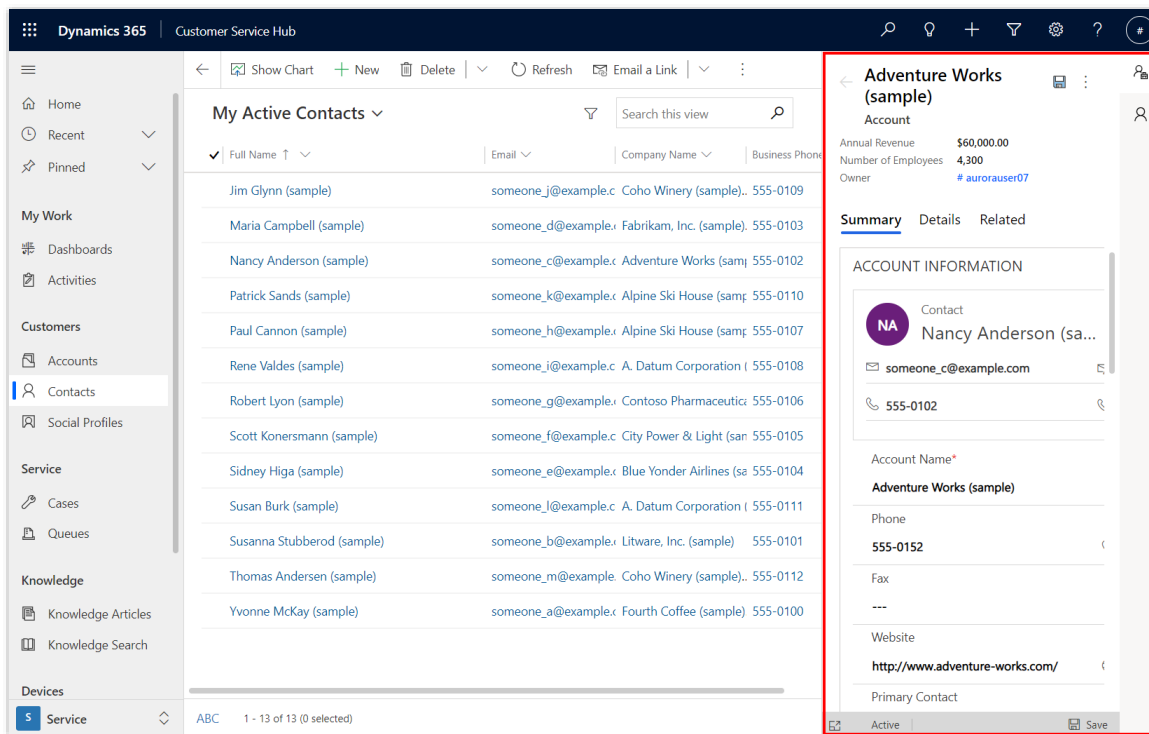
Dynamics 365 | Customer Service Hub

Home
Recent
Pinned

My Work
Dashboards
Activities

Customers
Accounts
Contacts
Social Profiles

Service
Cases
Queues

Knowledge
Knowledge Articles
Knowledge Search

Devices
S Service

Show Chart | New | Delete | Refresh | Email a Link

My Active Contacts

Search this view

| Full Name ↑ | Email | Company Name | Business Phone |
|---|---|---|---|
| Jim Glynn (sample) | someone_j@example.c | Coho Winery (sample).. | 555-0109 |
| Maria Campbell (sample) | someone_d@example.c | Fabrikam, Inc. (sample). | 555-0103 |
| Nancy Anderson (sample) | someone_c@example.c | Adventure Works (sam | 555-0102 |
| Patrick Sands (sample) | someone_k@example.c | Alpine Ski House (samp | 555-0110 |
| Paul Cannon (sample) | someone_h@example.c | Alpine Ski House (samp | 555-0107 |
| Rene Valdes (sample) | someone_i@example.c | A. Datum Corporation ( | 555-0108 |
| Robert Lyon (sample) | someone_g@example.c | Contoso Pharmaceutica | 555-0106 |
| Scott Konersmann (sample) | someone_f@example.c | City Power & Light (san | 555-0105 |
| Sidney Higa (sample) | someone_e@example.c | Blue Yonder Airlines (sa | 555-0104 |
| Susan Burk (sample) | someone_l@example.c | A. Datum Corporation ( | 555-0111 |
| Susanna Stubberod (sample) | someone_b@example.c | Litware, Inc. (sample) | 555-0101 |
| Thomas Andersen (sample) | someone_m@example. | Coho Winery (sample).. | 555-0112 |
| Yvonne McKay (sample) | someone_a@example.c | Fourth Coffee (sample) | 555-0100 |

ABC 1 - 13 of 13 (0 selected)

Adventure Works (sample)
Account
Annual Revenue $60,000.00
Number of Employees 4,300
Owner # aurorauser07

Summary Details Related

ACCOUNT INFORMATION
Contact
NA Nancy Anderson (sa...
someone_c@example.com
555-0102

Account Name*
Adventure Works (sample)
Phone
555-0152
Fax
---
Website
http://www.adventure-works.com/
Primary Contact

Active Save